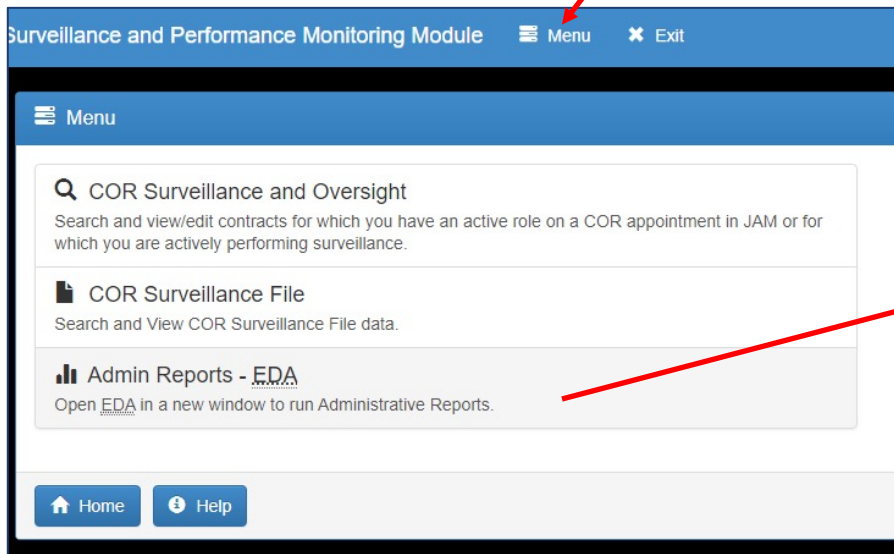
Surveillance and Performance Monitoring Module Menu Exit

Menu

COR Surveillance and Oversight

Search and view/edit contracts for which you have an active role on a COR appointment in JAM or for which you are actively performing surveillance.

COR Surveillance File

Search and View COR Surveillance File data.

Admin Reports - EDA

Open EDA in a new window to run Administrative Reports.

Home Help